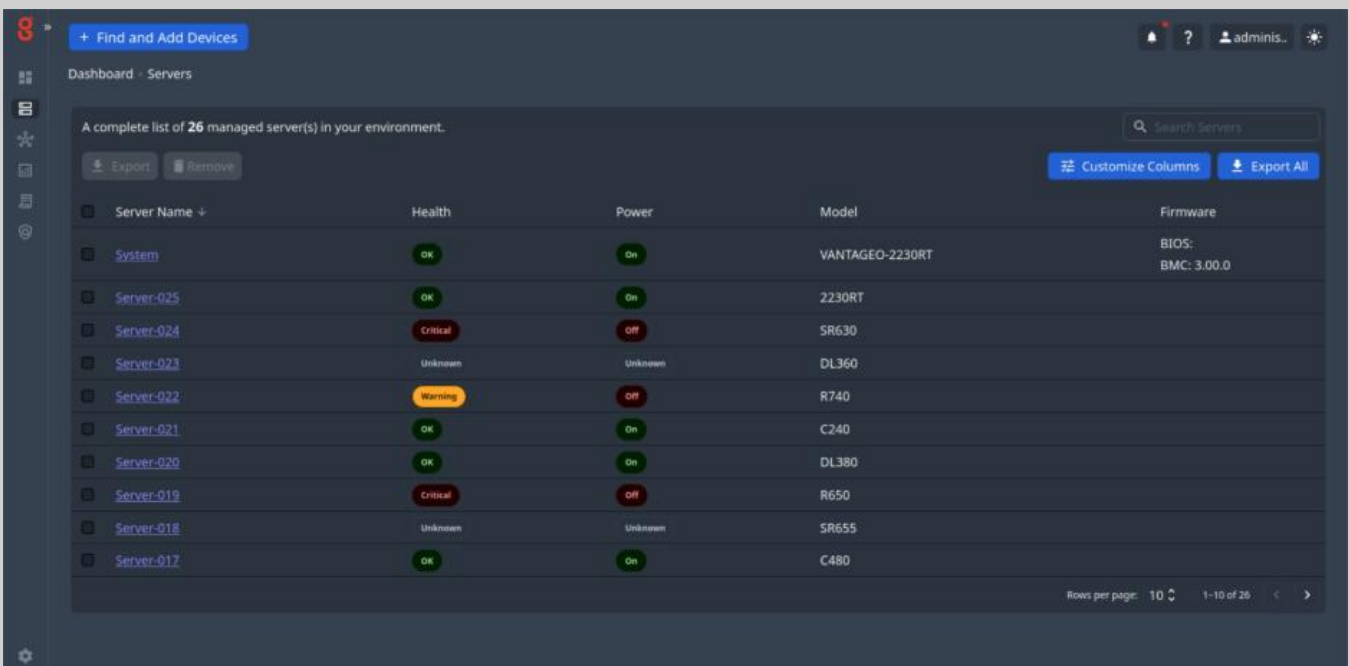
+ Find and Add Devices

? adminis..

Dashboard › Servers

A complete list of **26** managed server(s) in your environment.

Search Servers

Export Remove

Customize Columns Export All

| Server Name ↓ | Health | Power | Model | Firmware |
|---|---|---|---|---|
| System | OK | On | VANTAGEO-2230RT | BIOS: BMC: 3.00.0 |
| Server-025 | OK | On | 2230RT | |
| Server-024 | Critical | Off | SR630 | |
| Server-023 | Unknown | Unknown | DL360 | |
| Server-022 | Warning | Off | R740 | |
| Server-021 | OK | On | C240 | |
| Server-020 | OK | On | DL380 | |
| Server-019 | Critical | Off | R650 | |
| Server-018 | Unknown | Unknown | SR655 | |
| Server-017 | OK | On | C480 | |

Rows per page: 10 1-10 of 26